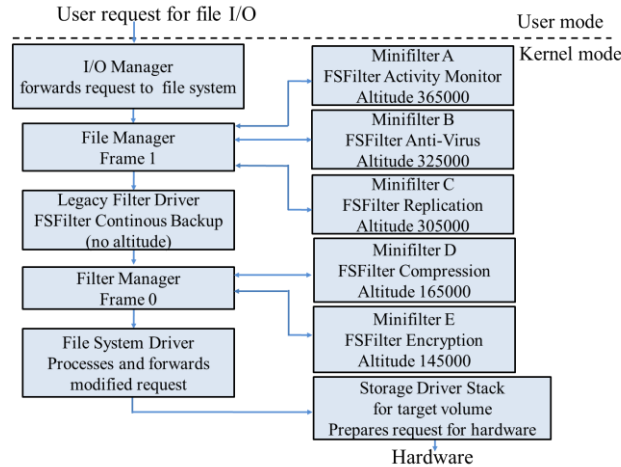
User request for file I/O

User mode

Kernel mode

I/O Manager
forwards request to file system

Minifilter A
FSFilter Activity Monitor
Altitude 365000

File Manager
Frame 1

Minifilter B
FSFilter Anti-Virus
Altitude 325000

Minifilter C
FSFilter Replication
Altitude 305000

Legacy Filter Driver
FSFilter Continous Backup
(no altitude)

Filter Manager
Frame 0

Minifilter D
FSFilter Compression
Altitude 165000

Minifilter E
FSFilter Encryption
Altitude 145000

File System Driver
Processes and forwards
modified request

Storage Driver Stack
for target volume
Prepares request for hardware

Hardware